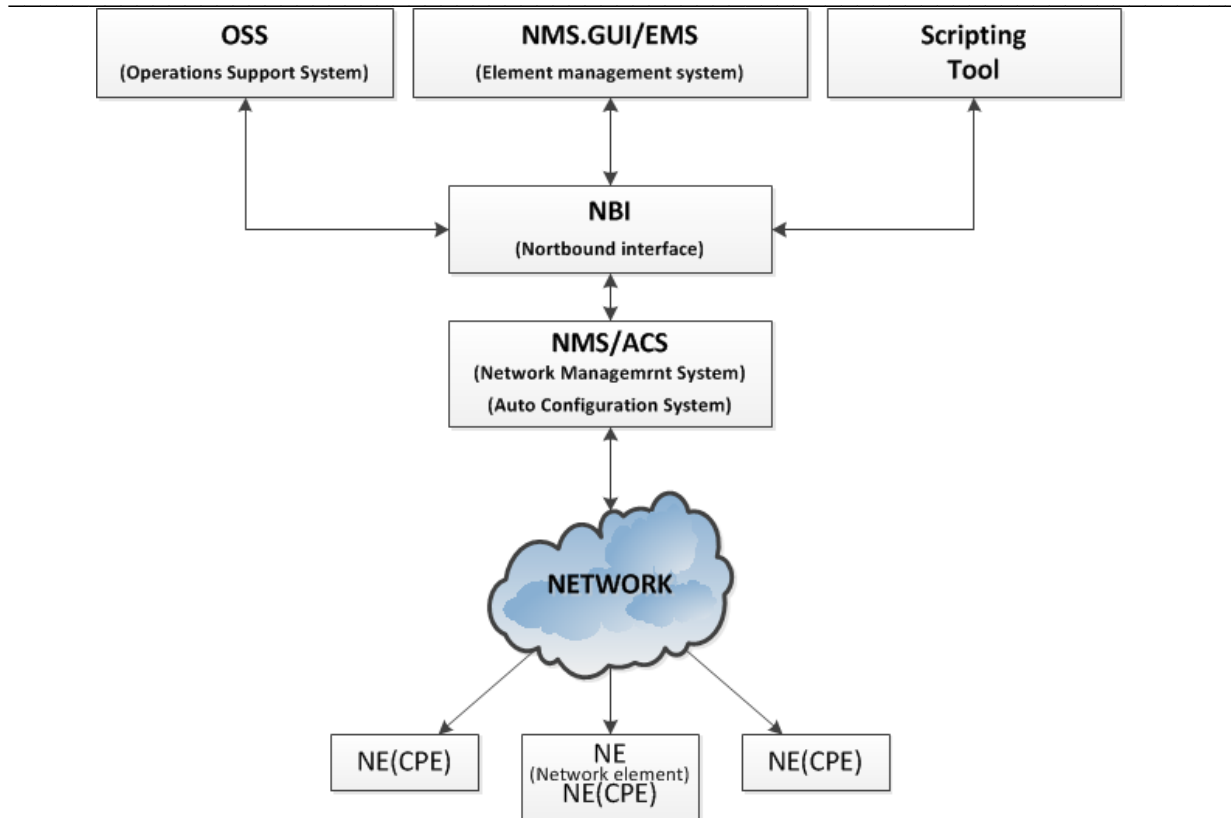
OSS
(Operations Support System)

NMS.GUI/EMS
(Element management system)

Scripting Tool

NBI
(Nortbound interface)

NMS/ACS
(Network Managemrnt System)
(Auto Configuration System)

NETWORK

NE(CPE)

NE
(Network element)
NE(CPE)

NE(CPE)